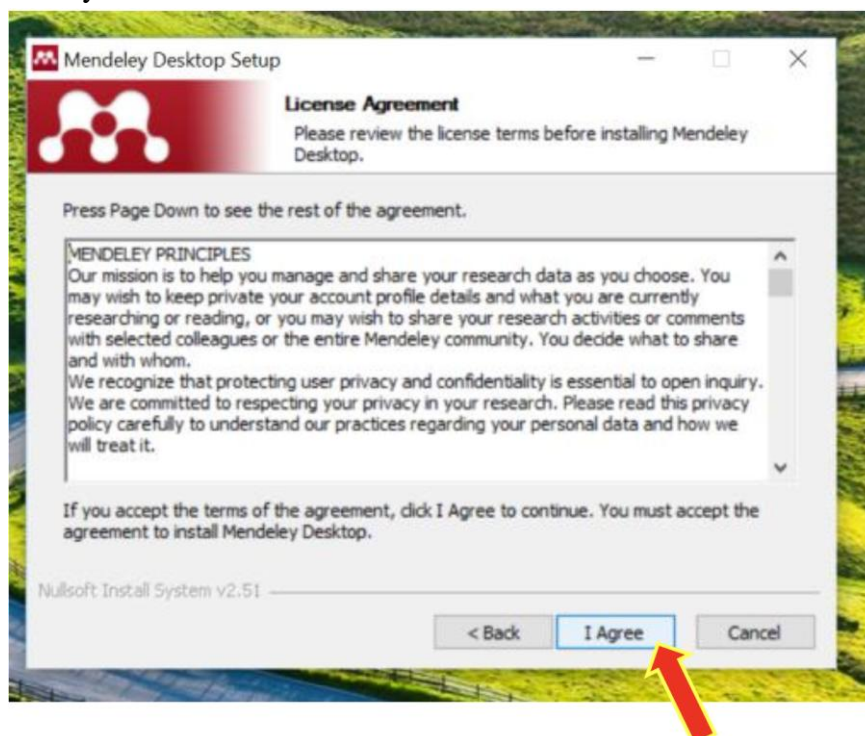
Mendeley Desktop Setup

License Agreement

Please review the license terms before installing Mendeley Desktop.

Press Page Down to see the rest of the agreement.

MENDELEY PRINCIPLES
Our mission is to help you manage and share your research data as you choose. You may wish to keep private your account profile details and what you are currently researching or reading, or you may wish to share your research activities or comments with selected colleagues or the entire Mendeley community. You decide what to share and with whom.
We recognize that protecting user privacy and confidentiality is essential to open inquiry. We are committed to respecting your privacy in your research. Please read this privacy policy carefully to understand our practices regarding your personal data and how we will treat it.

If you accept the terms of the agreement, click I Agree to continue. You must accept the agreement to install Mendeley Desktop.

Nullsoft Install System v2.51

< Back

I Agree

Cancel